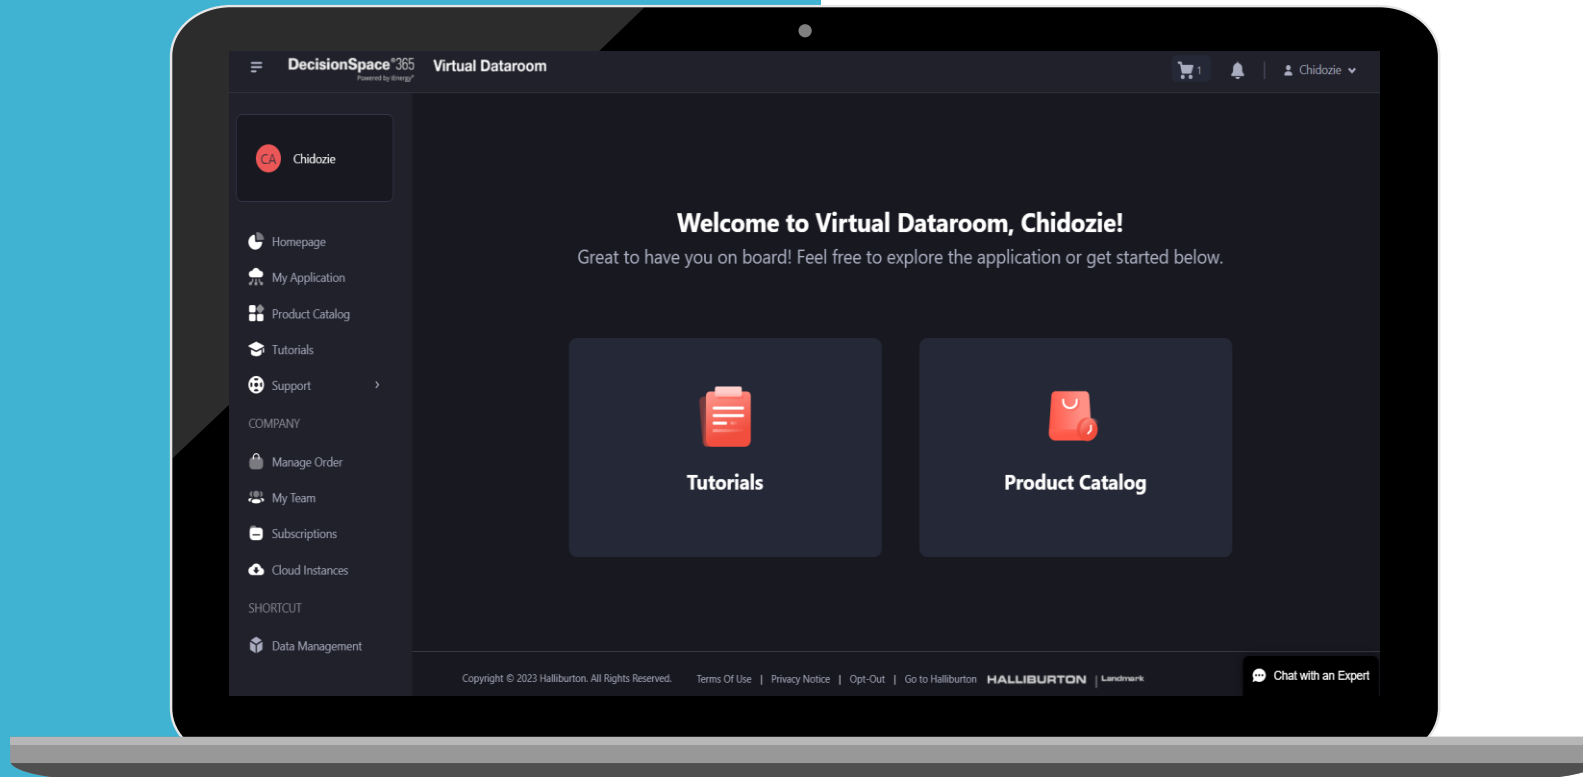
DecisionSpace®365
Powered by iEnergy®
Virtual Dataroom
1
Chidozie

CA Chidozie

Homepage
My Application
Product Catalog
Tutorials
Support
COMPANY
Manage Order
My Team
Subscriptions
Cloud Instances
SHORTCUT
Data Management

Welcome to Virtual Dataroom, Chidozie!
Great to have you on board! Feel free to explore the application or get started below.

Tutorials

Product Catalog

Copyright © 2023 Halliburton. All Rights Reserved. Terms Of Use | Privacy Notice | Opt-Out | Go to Halliburton HALLIBURTON | Landmark

Chat with an Expert